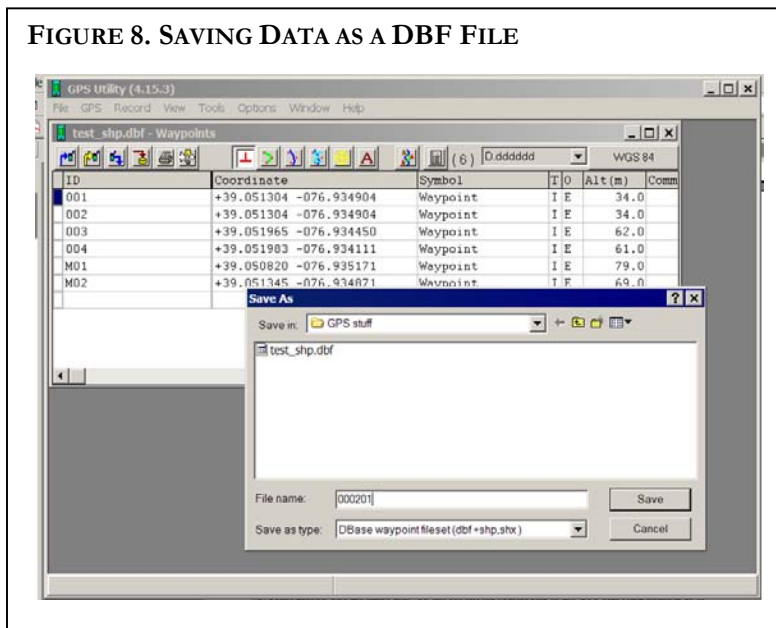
FIGURE 8. SAVING DATA AS A DBF FILE

GPS Utility (4.15.3)

File GPS Record View Tools Options Window Help

test_shp.dbf - Waypoints

(6) D.dddddd WGS 84

| ID | Coordinate | Symbol | T | O | Alt(m) | Comm |
|---|---|---|---|---|---|---|
| 001 | +39.051304 -076.934904 | Waypoint | I | E | 34.0 | |
| 002 | +39.051304 -076.934904 | Waypoint | I | E | 34.0 | |
| 003 | +39.051965 -076.934450 | Waypoint | I | E | 62.0 | |
| 004 | +39.051983 -076.934111 | Waypoint | I | E | 61.0 | |
| M01 | +39.050820 -076.935171 | Waypoint | I | E | 79.0 | |
| M02 | +39.051345 -076.934871 | Waypoint | I | E | 69.0 | |

Save As

Save in: GPS stuff

test_shp.dbf

File name: 000201

Save

Save as type: DBase waypoint fileset (dbf+shp,shx)

Cancel